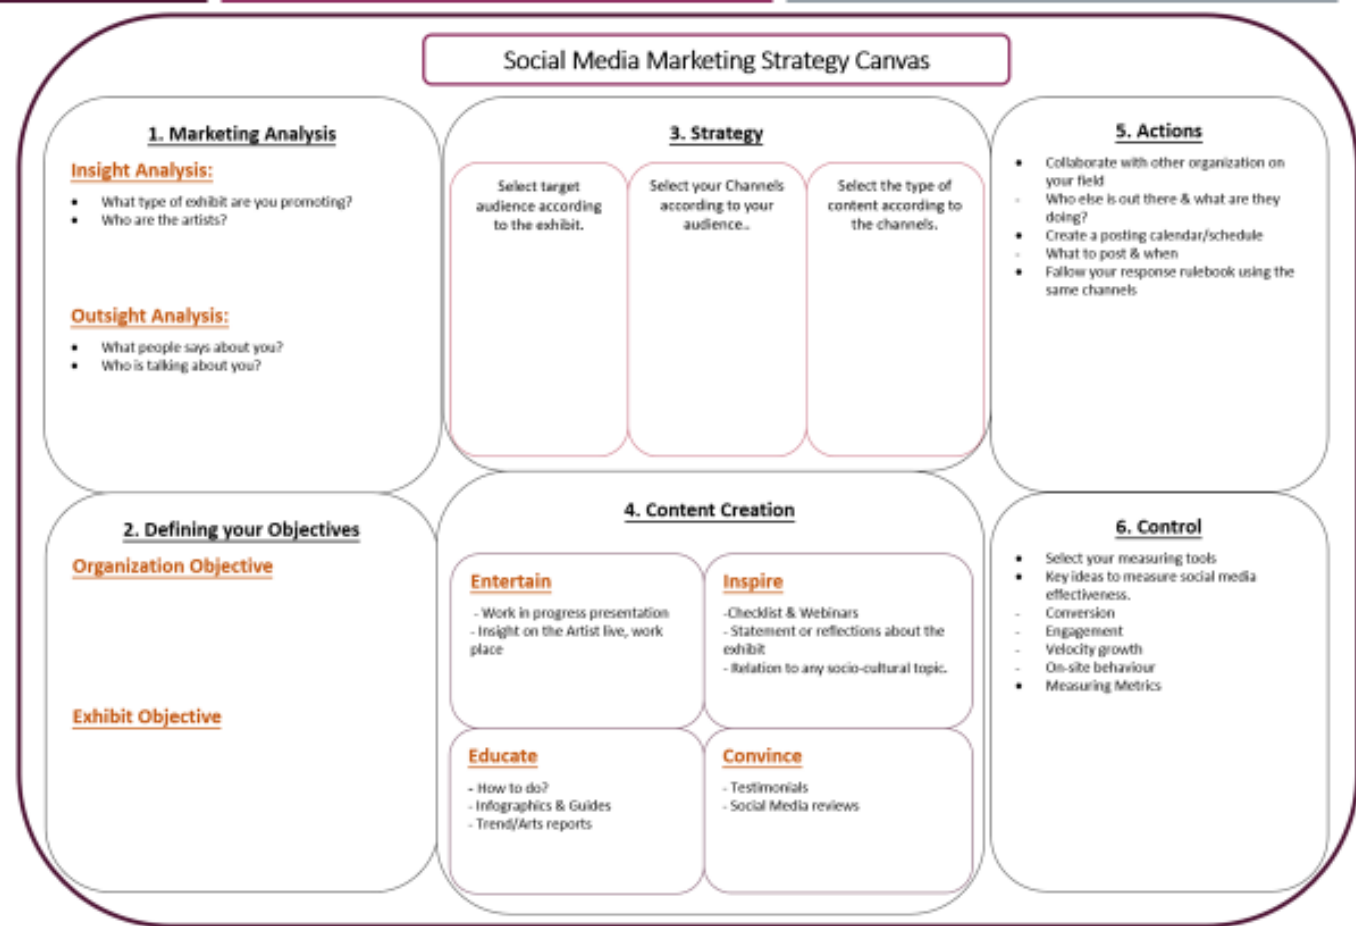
Social Media Marketing Strategy Canvas

1. Marketing Analysis

Insight Analysis:
- What type of exhibit are you promoting?
- Who are the artists?

Outsight Analysis:
- What people says about you?
- Who is talking about you?

3. Strategy

Select target audience according to the exhibit.

Select your Channels according to your audience..

Select the type of content according to the channels.

5. Actions

- Collaborate with other organization on your field
- Who else is out there & what are they doing?
- Create a posting calendar/schedule
- What to post & when
- Fallow your response rulebook using the same channels

2. Defining your Objectives

Organization Objective

Exhibit Objective

4. Content Creation

Entertain
- Work in progress presentation
- Insight on the Artist live, work place

Inspire
-Checklist & Webinars
- Statement or reflections about the exhibit
- Relation to any socio-cultural topic.

Educate
- How to do?
- Infographics & Guides
- Trend/Arts reports

Convince
- Testimonials
- Social Media reviews

6. Control

- Select your measuring tools
- Key ideas to measure social media effectiveness.
- Conversion
- Engagement
- Velocity growth
- On-site behaviour
- Measuring Metrics